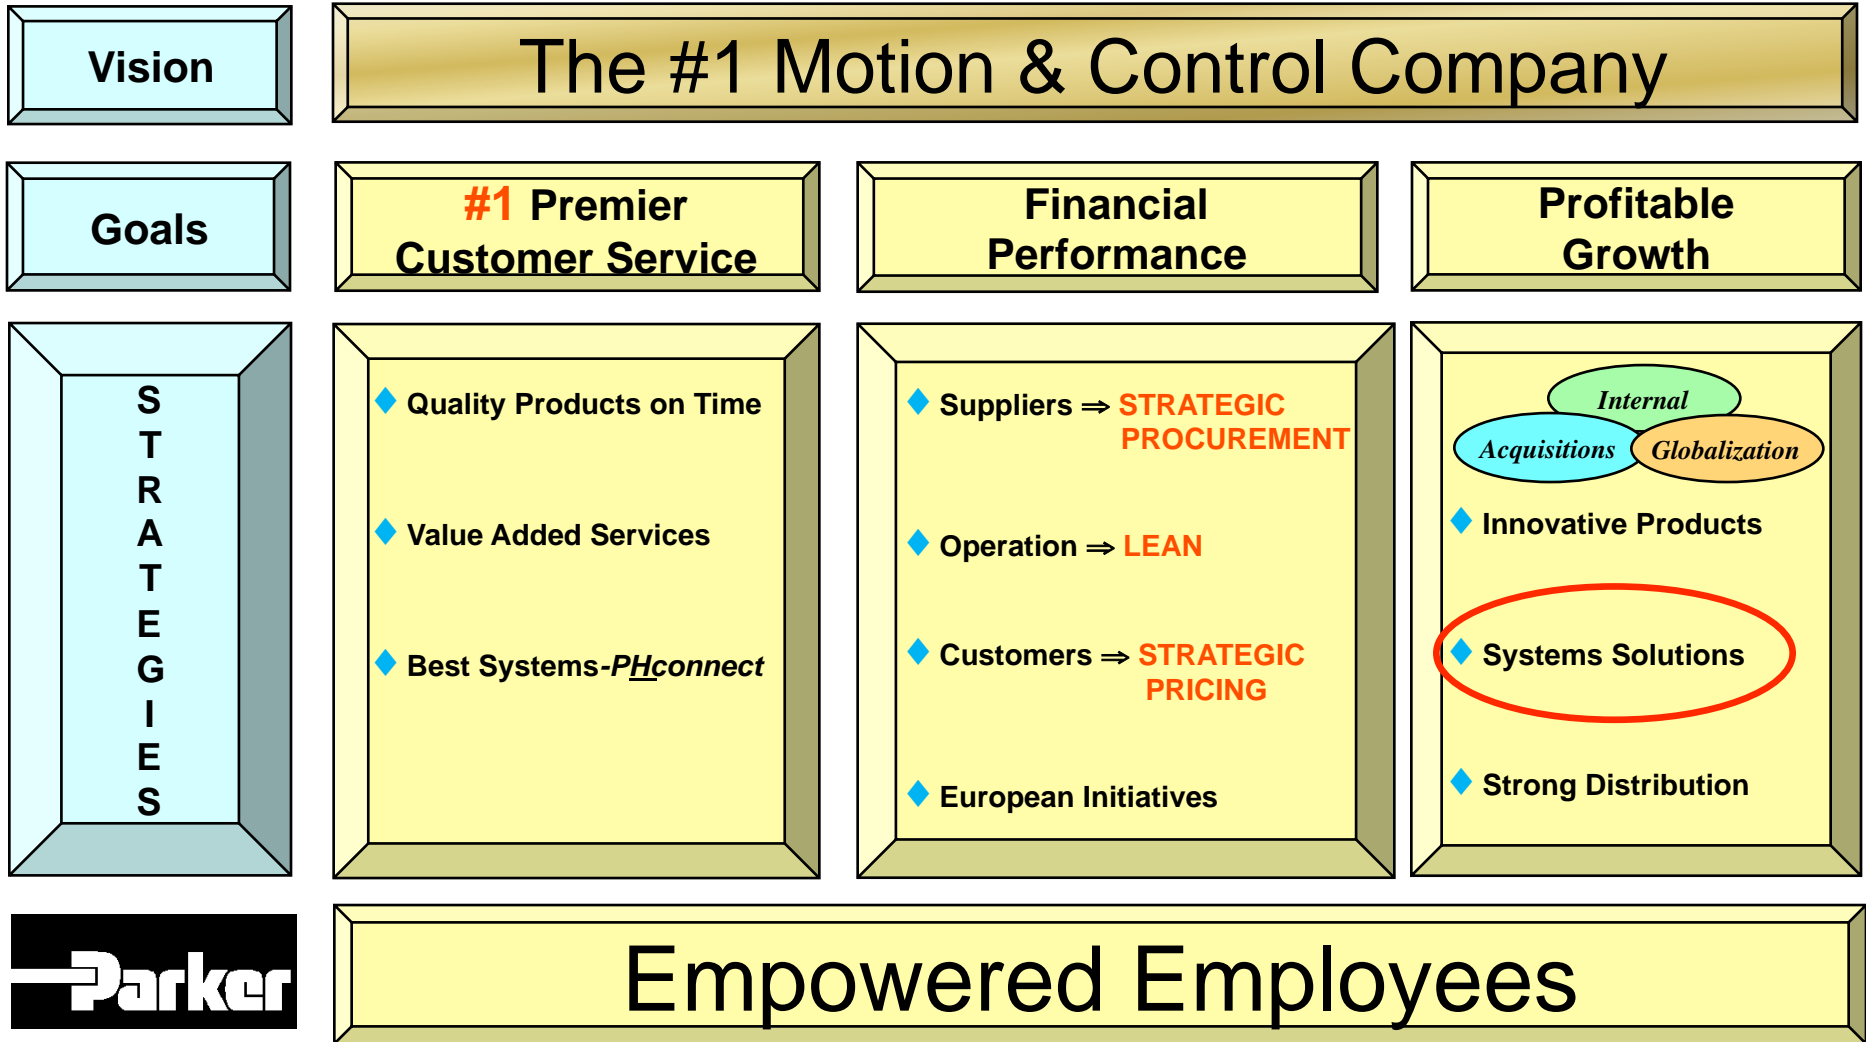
Vision

The #1 Motion & Control Company

Goals

#1 Premier Customer Service

Financial Performance

Profitable Growth

STRATEGIES

◆ Quality Products on Time

◆ Value Added Services

◆ Best Systems-PHconnect

◆ Suppliers ⇒ STRATEGIC PROCUREMENT

◆ Operation ⇒ LEAN

◆ Customers ⇒ STRATEGIC PRICING

◆ European Initiatives

Internal

Acquisitions

Globalization

◆ Innovative Products

◆ Systems Solutions

◆ Strong Distribution

Parker

Empowered Employees